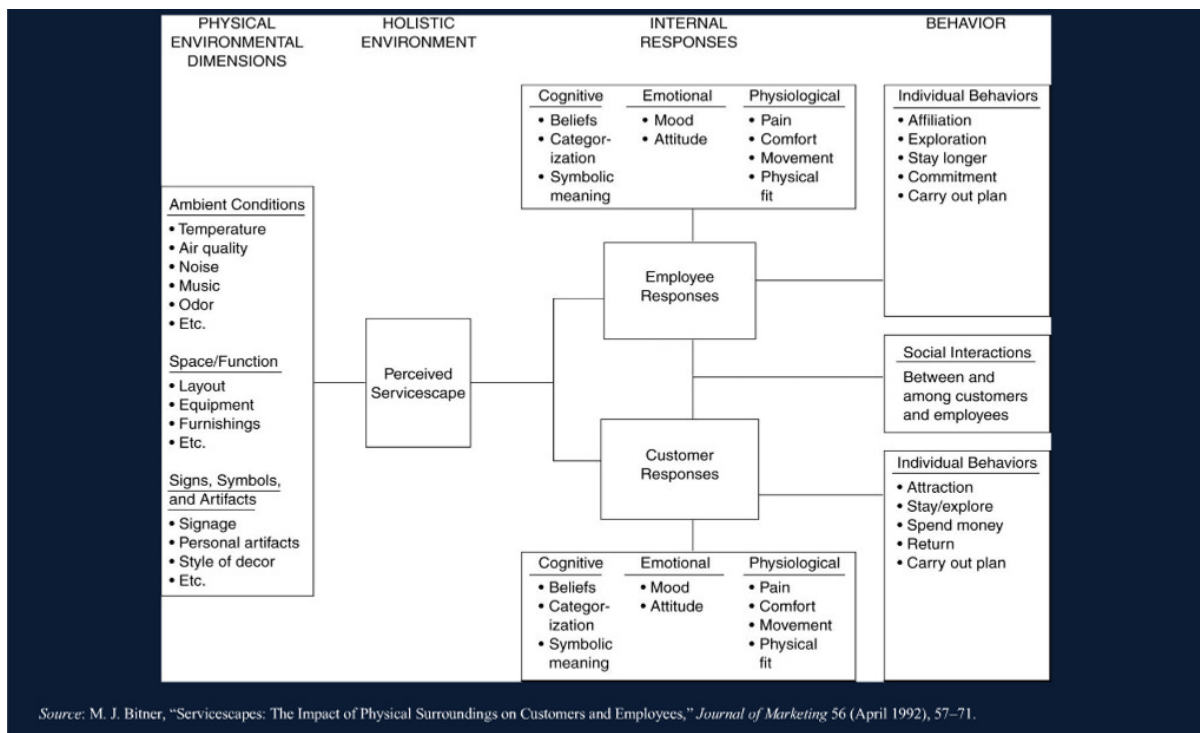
PHYSICAL ENVIRONMENTAL DIMENSIONS

HOLISTIC ENVIRONMENT

INTERNAL RESPONSES

BEHAVIOR

Cognitive
• Beliefs
• Categorization
• Symbolic meaning

Emotional
• Mood
• Attitude

Physiological
• Pain
• Comfort
• Movement
• Physical fit

Individual Behaviors
• Affiliation
• Exploration
• Stay longer
• Commitment
• Carry out plan

Ambient Conditions
• Temperature
• Air quality
• Noise
• Music
• Odor
• Etc.

Space/Function
• Layout
• Equipment
• Furnishings
• Etc.

Signs, Symbols, and Artifacts
• Signage
• Personal artifacts
• Style of decor
• Etc.

Perceived Servicescape

Employee Responses

Social Interactions
Between and among customers and employees

Customer Responses

Individual Behaviors
• Attraction
• Stay/explore
• Spend money
• Return
• Carry out plan

Cognitive
• Beliefs
• Categorization
• Symbolic meaning

Emotional
• Mood
• Attitude

Physiological
• Pain
• Comfort
• Movement
• Physical fit

Source: M. J. Bitner, "Servicescapes: The Impact of Physical Surroundings on Customers and Employees," Journal of Marketing 56 (April 1992), 57–71.